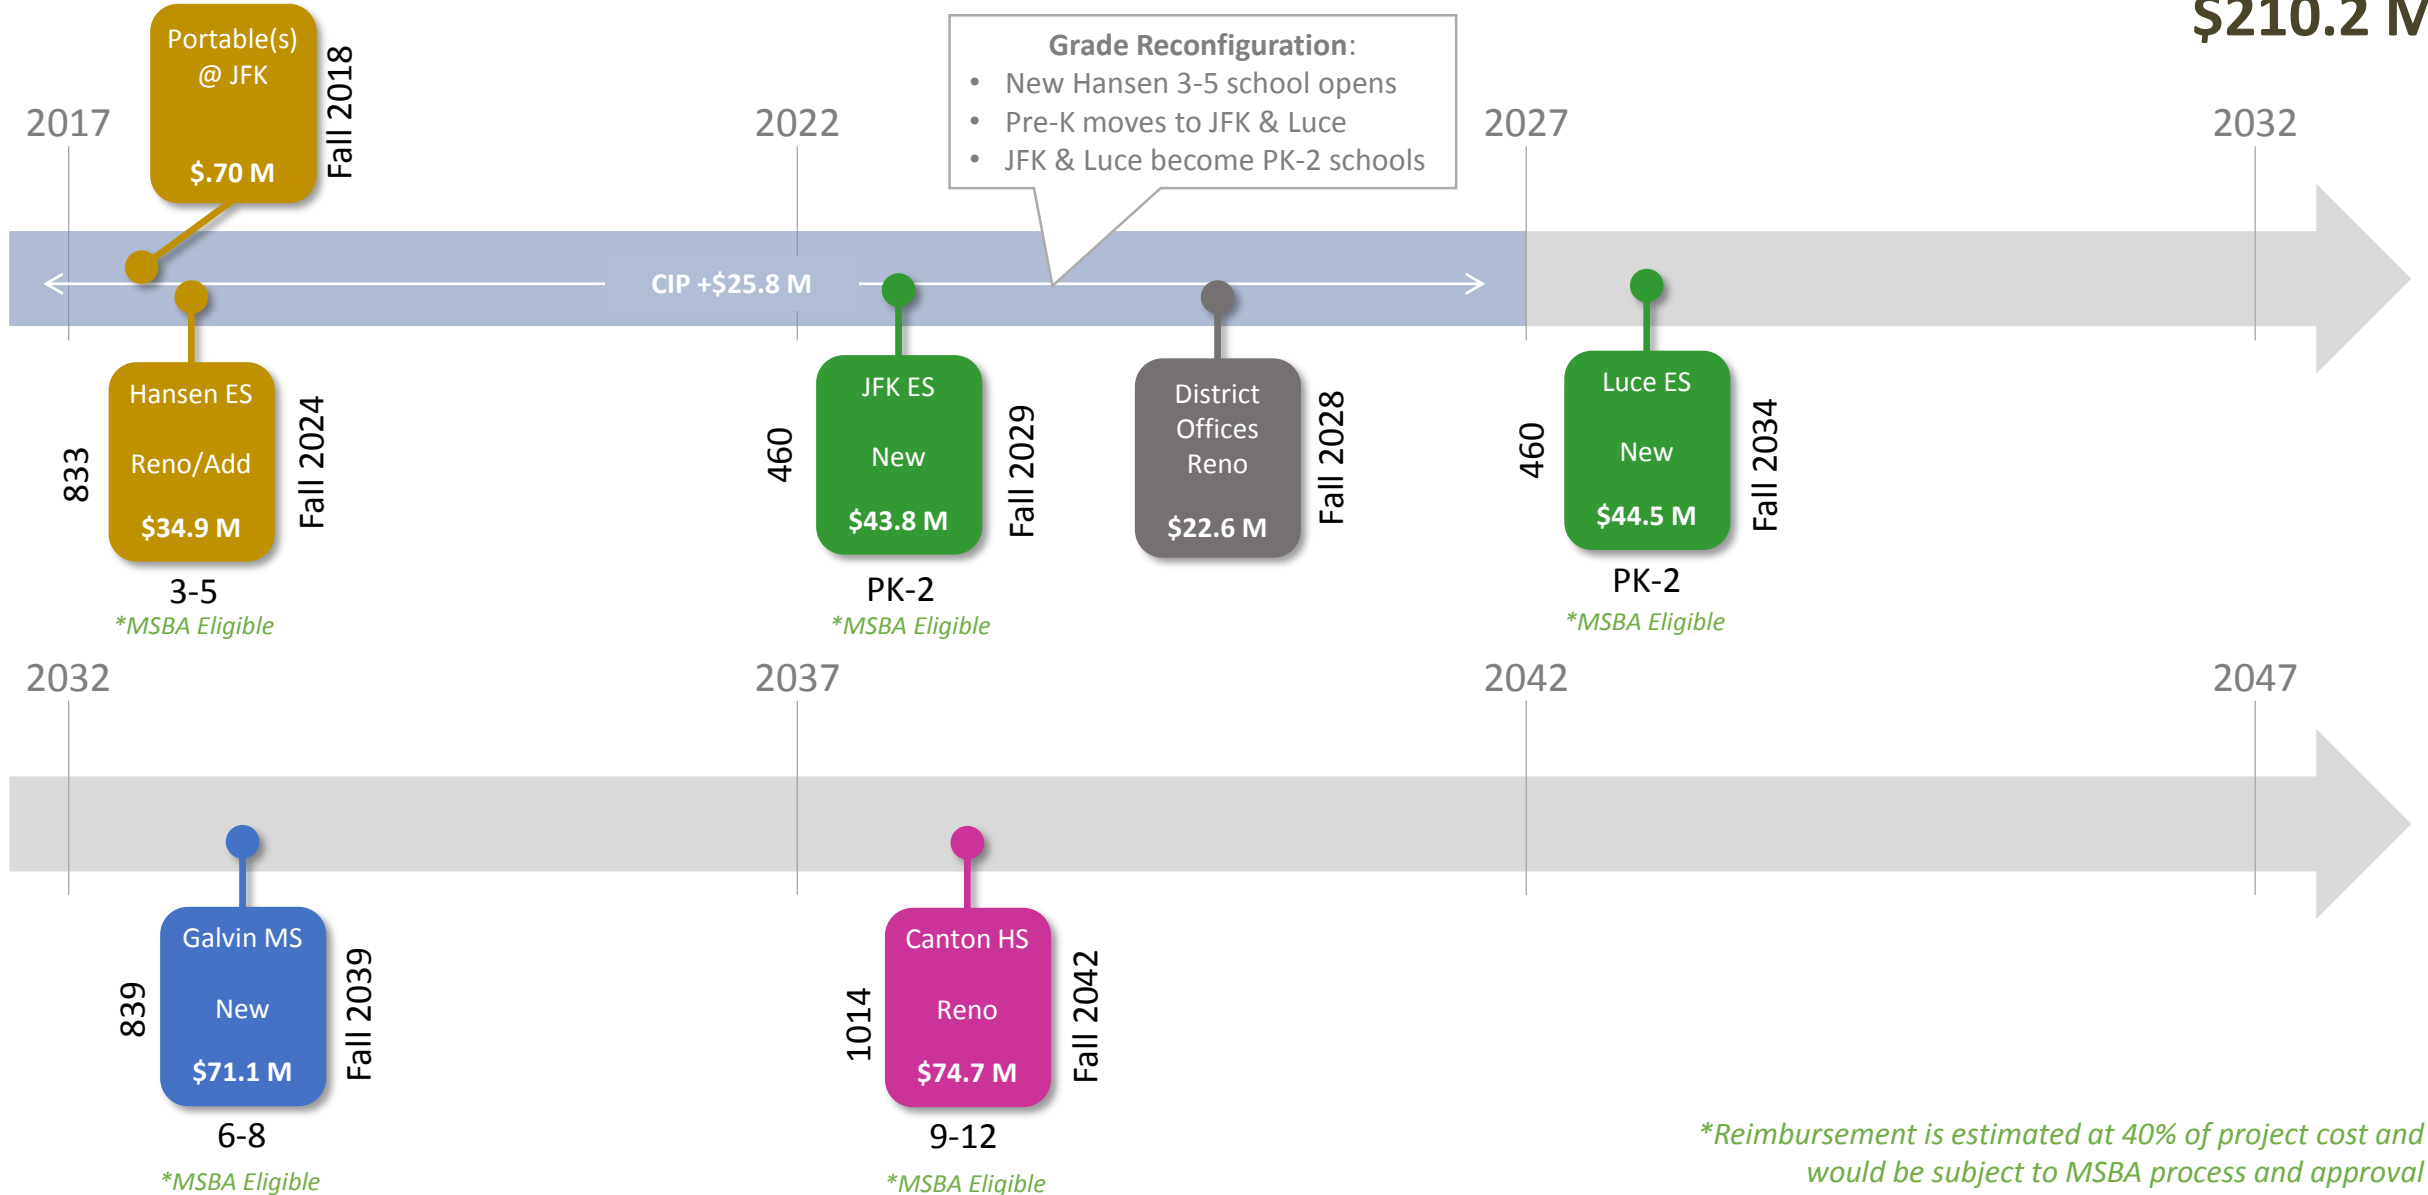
$210.2 M

2017

Portable(s) @ JFK

$.70 M

Fall 2018

2022

Grade Reconfiguration:

- New Hansen 3-5 school opens
- Pre-K moves to JFK & Luce
- JFK & Luce become PK-2 schools

2027

2032

CIP +$25.8 M

833

Hansen ES

Reno/Add

$34.9 M

Fall 2024

3-5

*MSBA Eligible

460

JFK ES

New

$43.8 M

Fall 2029

PK-2

*MSBA Eligible

District Offices Reno

$22.6 M

Fall 2028

460

Luce ES

New

$44.5 M

Fall 2034

PK-2

*MSBA Eligible

2032

2037

2042

2047

839

Galvin MS

New

$71.1 M

Fall 2039

6-8

*MSBA Eligible

1014

Canton HS

Reno

$74.7 M

Fall 2042

9-12

*MSBA Eligible

*Reimbursement is estimated at 40% of project cost and would be subject to MSBA process and approval